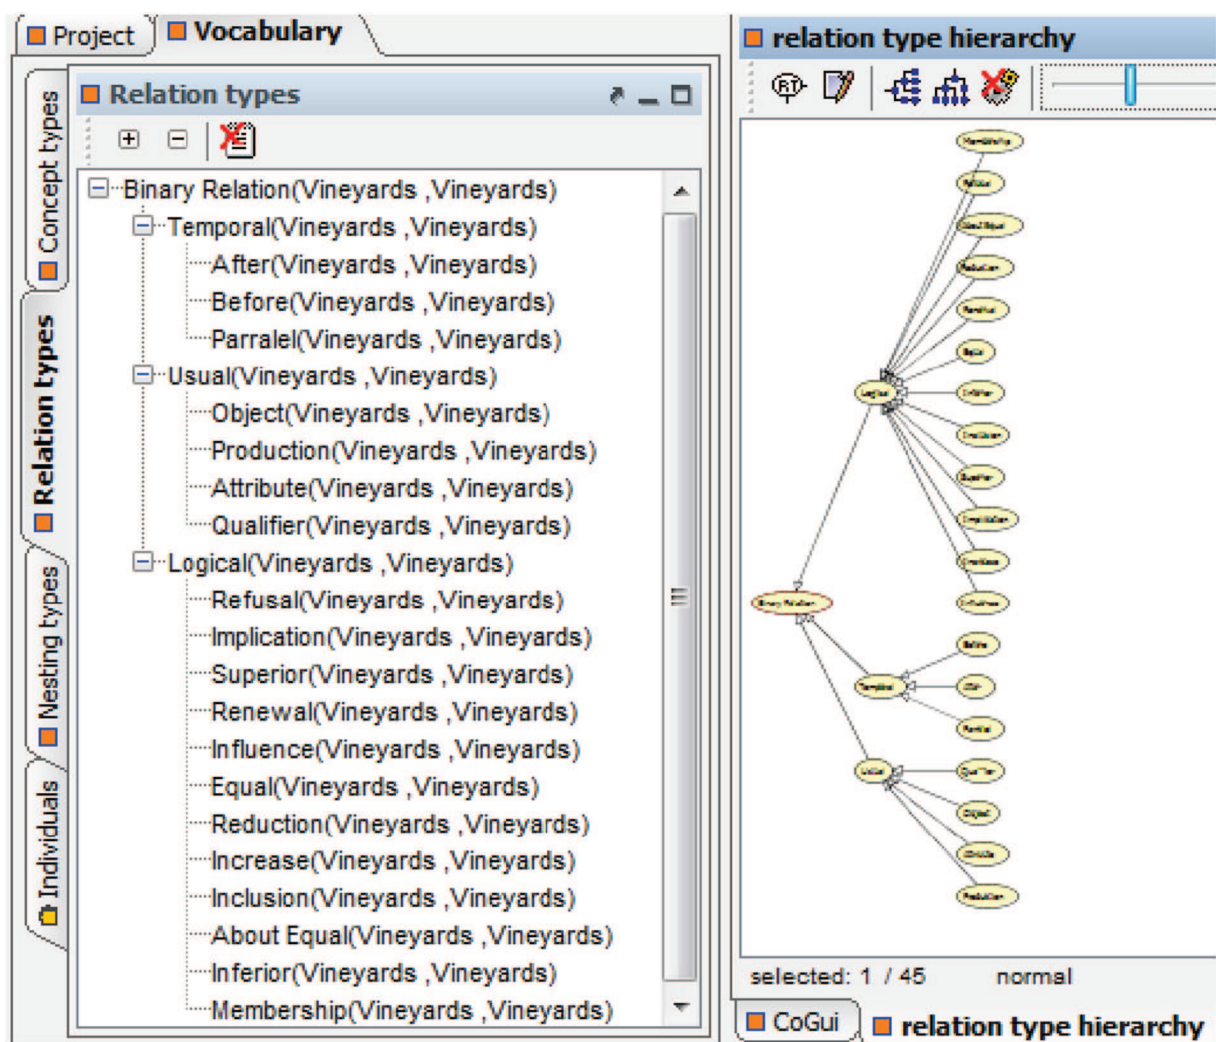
Project
Vocabulary
Concept types
Relation types
Nesting types
Individuals
Relation types
Binary Relation(Vineyards ,Vineyards)
Temporal(Vineyards ,Vineyards)
After(Vineyards ,Vineyards)
Before(Vineyards ,Vineyards)
Parralel(Vineyards ,Vineyards)
Usual(Vineyards ,Vineyards)
Object(Vineyards ,Vineyards)
Production(Vineyards ,Vineyards)
Attribute(Vineyards ,Vineyards)
Qualifier(Vineyards ,Vineyards)
Logical(Vineyards ,Vineyards)
Refusal(Vineyards ,Vineyards)
Implication(Vineyards ,Vineyards)
Superior(Vineyards ,Vineyards)
Renewal(Vineyards ,Vineyards)
Influence(Vineyards ,Vineyards)
Equal(Vineyards ,Vineyards)
Reduction(Vineyards ,Vineyards)
Increase(Vineyards ,Vineyards)
Inclusion(Vineyards ,Vineyards)
About Equal(Vineyards ,Vineyards)
Inferior(Vineyards ,Vineyards)
Membership(Vineyards ,Vineyards)
relation type hierarchy
RT
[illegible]
selected: 1 / 45 normal
CoGui
relation type hierarchy